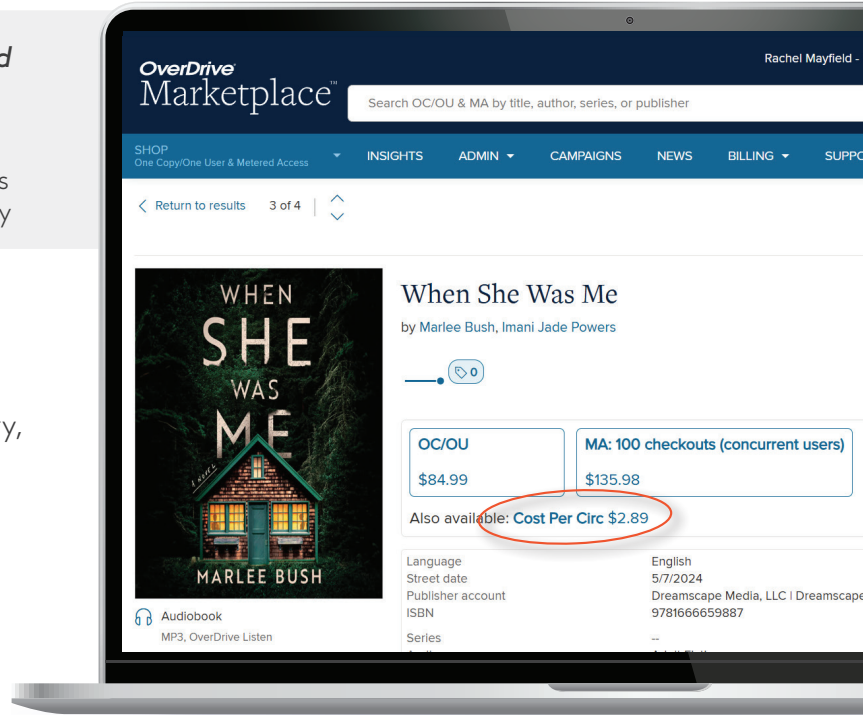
d

s
y

y,

OverDrive
Marketplace™

Rachel Mayfield -

Search OC/OU & MA by title, author, series, or publisher

SHOP
One Copy/One User & Metered Access

INSIGHTS

ADMIN

CAMPAIGNS

NEWS

BILLING

SUPPO

Return to results 3 of 4

WHEN SHE WAS ME
A NOVEL
MARLEE BUSH

When She Was Me

by Marlee Bush, Imani Jade Powers

0

OC/OU
$84.99

MA: 100 checkouts (concurrent users)
$135.98

Also available: Cost Per Circ $2.89

| | |
|---|---|
| Language | English |
| Street date | 5/7/2024 |
| Publisher account | Dreamscape Media, LLC \| Dreamscape |
| ISBN | 9781666659887 |
| Series | -- |

Audiobook
MP3, OverDrive Listen